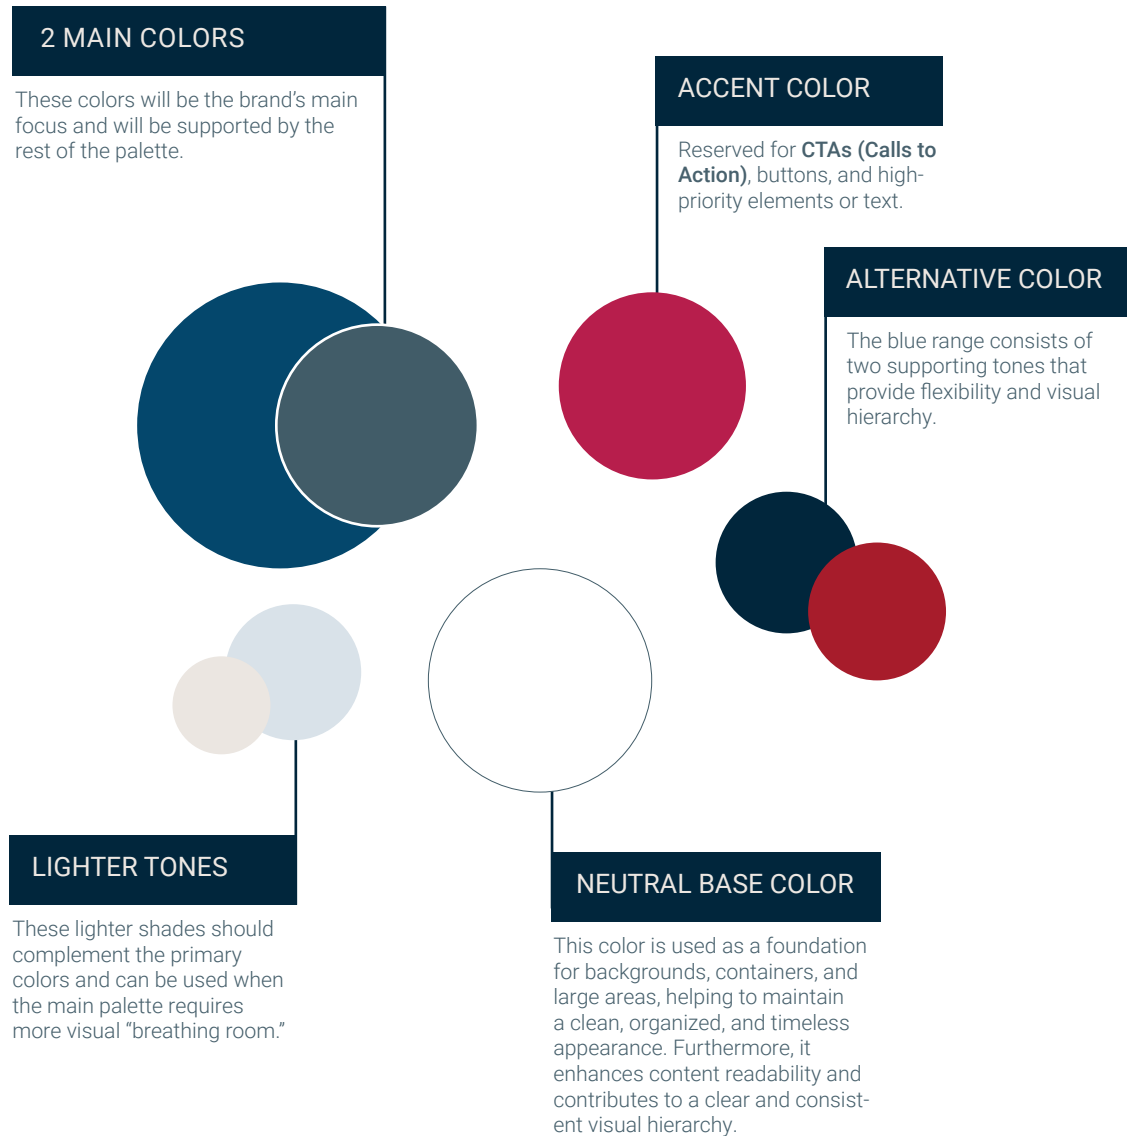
2 MAIN COLORS

These colors will be the brand's main focus and will be supported by the rest of the palette.

ACCENT COLOR

Reserved for **CTAs (Calls to Action)**, buttons, and high-priority elements or text.

ALTERNATIVE COLOR

The blue range consists of two supporting tones that provide flexibility and visual hierarchy.

LIGHTER TONES

These lighter shades should complement the primary colors and can be used when the main palette requires more visual "breathing room."

NEUTRAL BASE COLOR

This color is used as a foundation for backgrounds, containers, and large areas, helping to maintain a clean, organized, and timeless appearance. Furthermore, it enhances content readability and contributes to a clear and consistent visual hierarchy.